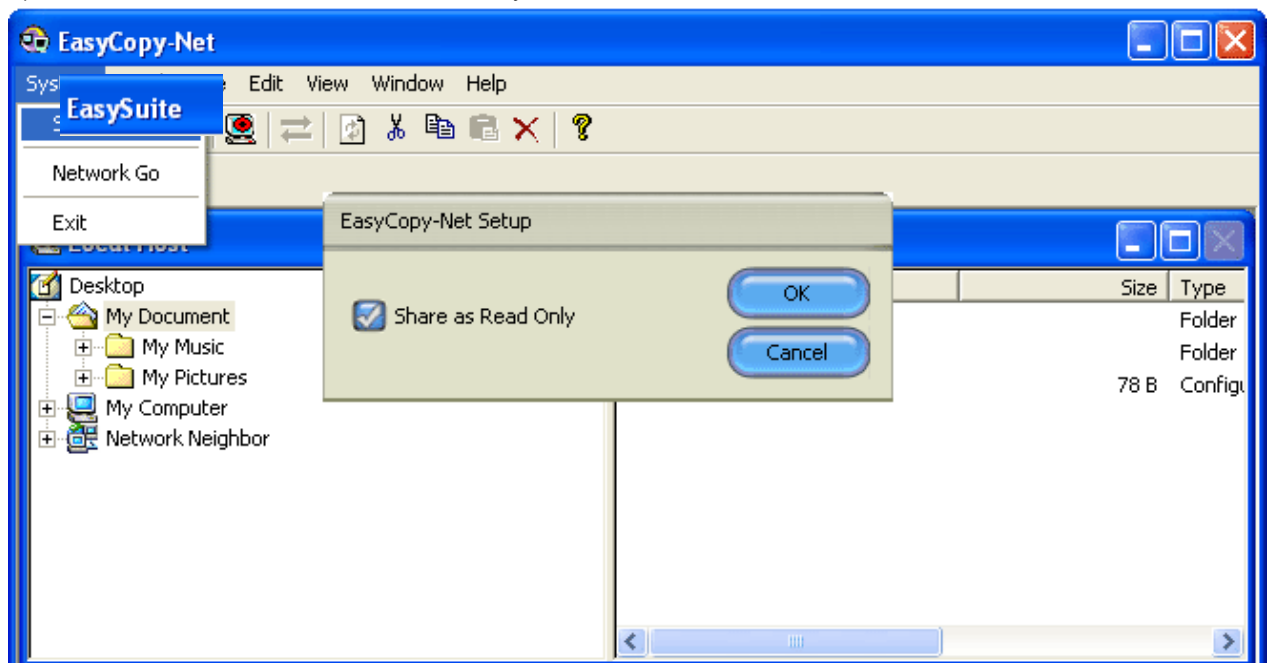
EasyCopy-Net

Sys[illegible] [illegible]e Edit View Window Help

EasySuite

S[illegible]

Network Go

Exit

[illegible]

Desktop
My Document
My Music
My Pictures
My Computer
Network Neighbor

EasyCopy-Net Setup

Share as Read Only

OK

Cancel

Size Type
Folder
Folder
78 B Configu